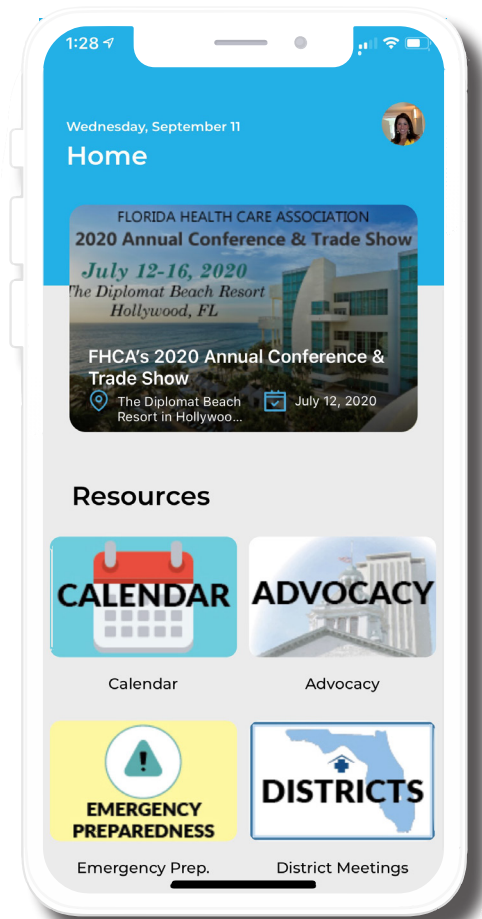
1:28

Wednesday, September 11

Home

FLORIDA HEALTH CARE ASSOCIATION
2020 Annual Conference & Trade Show
July 12-16, 2020
The Diplomat Beach Resort
Hollywood, FL

FHCA's 2020 Annual Conference & Trade Show

The Diplomat Beach Resort in Hollywoo...

July 12, 2020

Resources

CALENDAR

Calendar

ADVOCACY

Advocacy

EMERGENCY PREPAREDNESS

Emergency Prep.

DISTRICTS

District Meetings